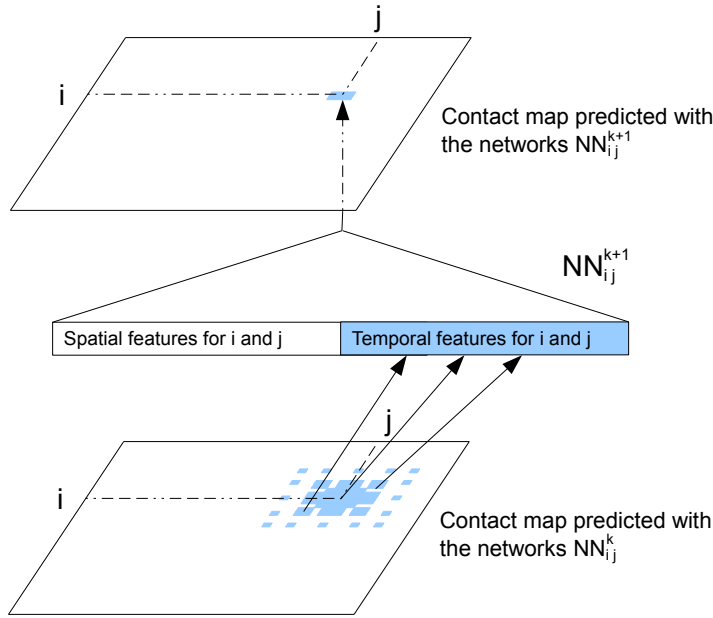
j

i

Contact map predicted with the networks $NN_{ij}^{k+1}$

$NN_{ij}^{k+1}$

Spatial features for i and j

Temporal features for i and j

j

i

Contact map predicted with the networks $NN_{ij}^{k}$